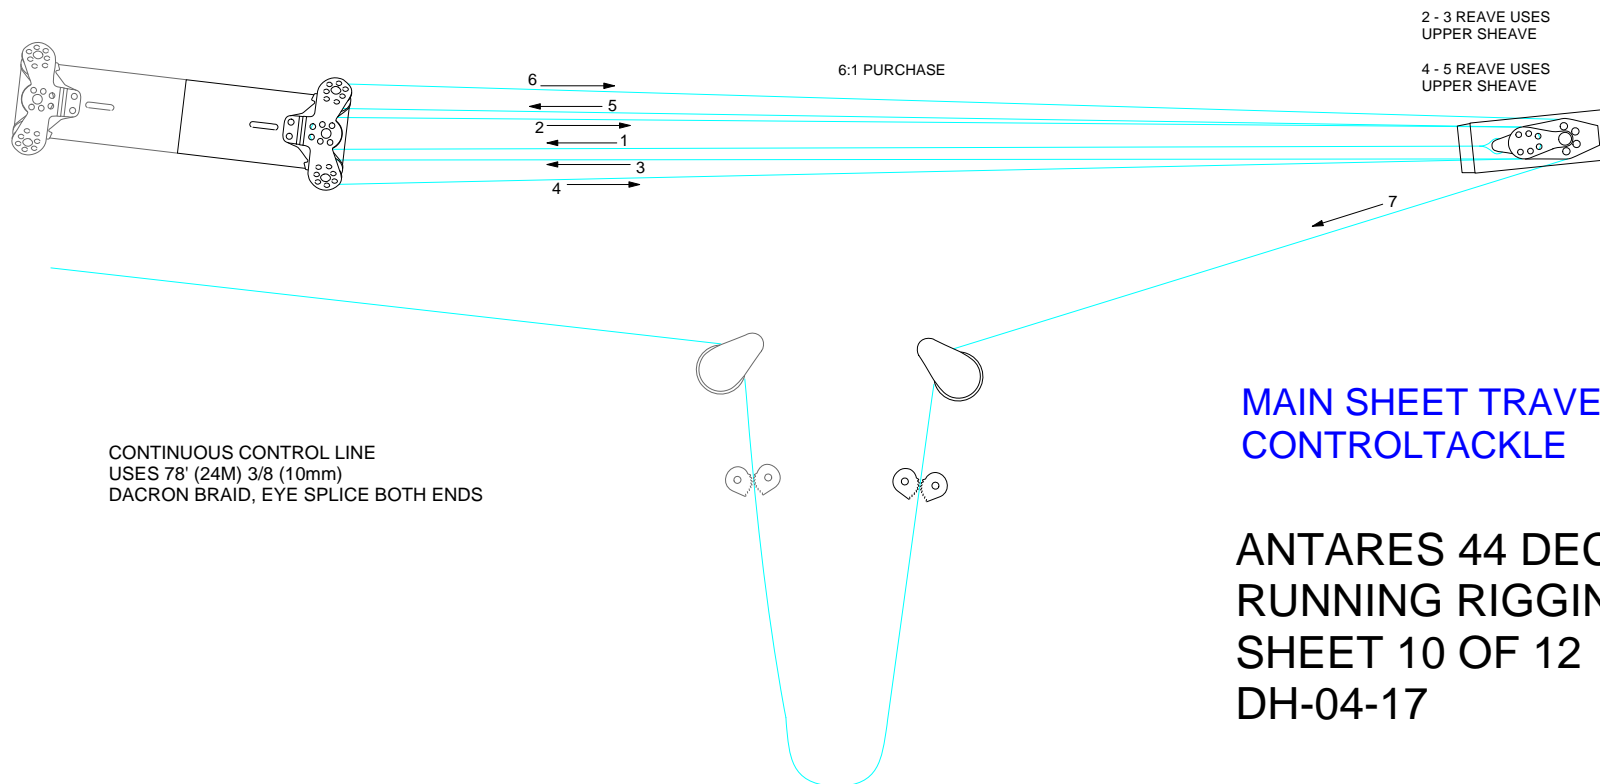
2 - 3 REAVE USES UPPER SHEAVE

4 - 5 REAVE USES UPPER SHEAVE

6:1 PURCHASE

6

5

2

1

3

4

7

MAIN SHEET TRAVE
CONTROLTACKLE

CONTINUOUS CONTROL LINE
USES 78' (24M) 3/8 (10mm)
DACRON BRAID, EYE SPLICE BOTH ENDS

ANTARES 44 DEC
RUNNING RIGGIN
SHEET 10 OF 12
DH-04-17